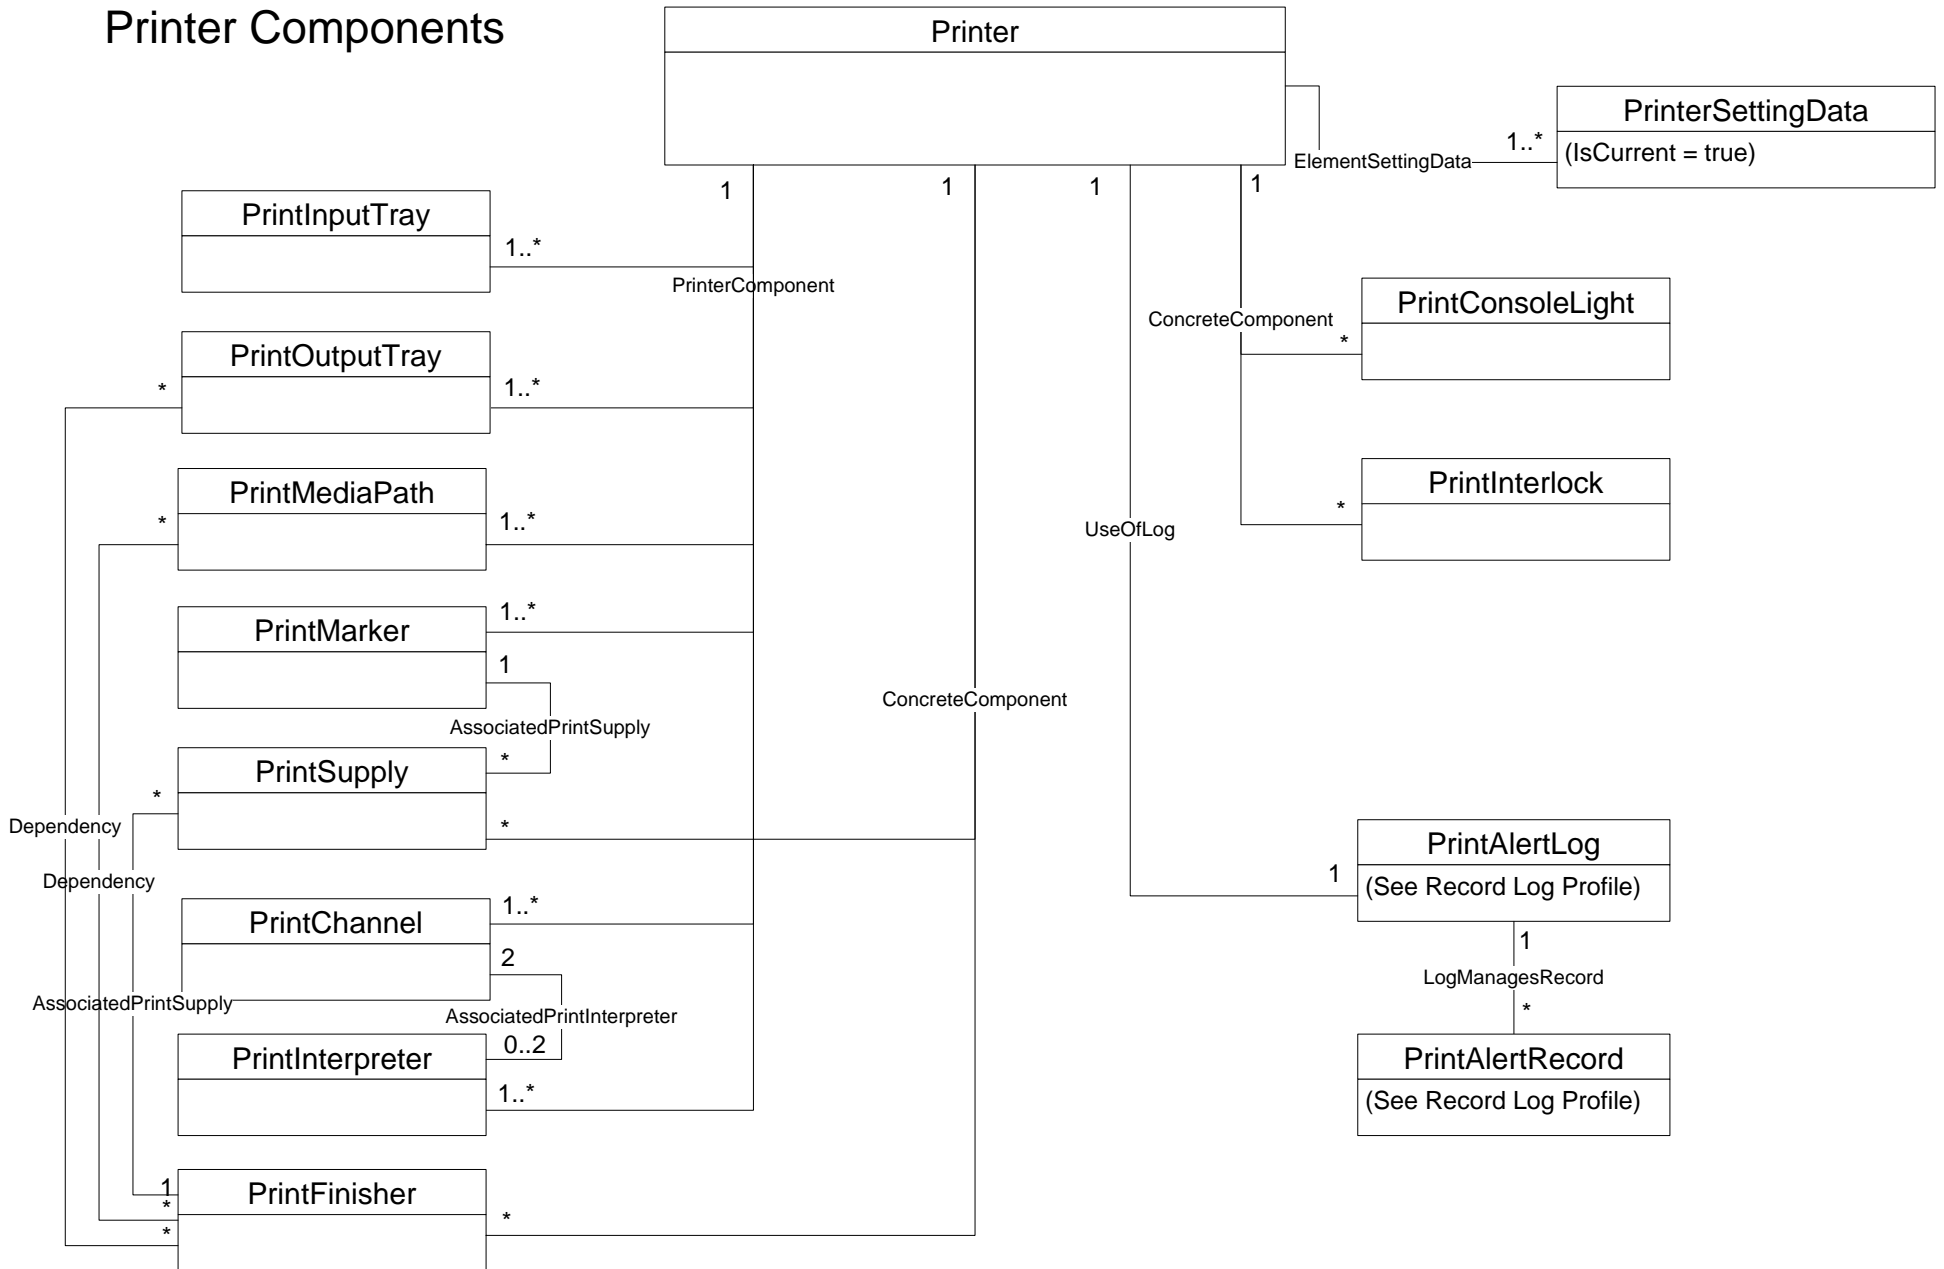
Printer Components

Printer

PrinterSettingData
(IsCurrent = true)

ElementSettingData
1..*

1 1 1 1

PrintInputTray
1..*
PrinterComponent

PrintOutputTray
*
1..*

ConcreteComponent
PrintConsoleLight
*

PrintInterlock
*

PrintMediaPath
*
1..*

UseOfLog

PrintMarker
1..*
1

ConcreteComponent

AssociatedPrintSupply

PrintSupply
*
*
*

Dependency
Dependency

PrintAlertLog
1
(See Record Log Profile)
1
LogManagesRecord
*

PrintChannel
1..*
2

AssociatedPrintSupply
AssociatedPrintInterpreter

PrintInterpreter
0..2
1..*

PrintAlertRecord
(See Record Log Profile)

PrintFinisher
1
*
*
*